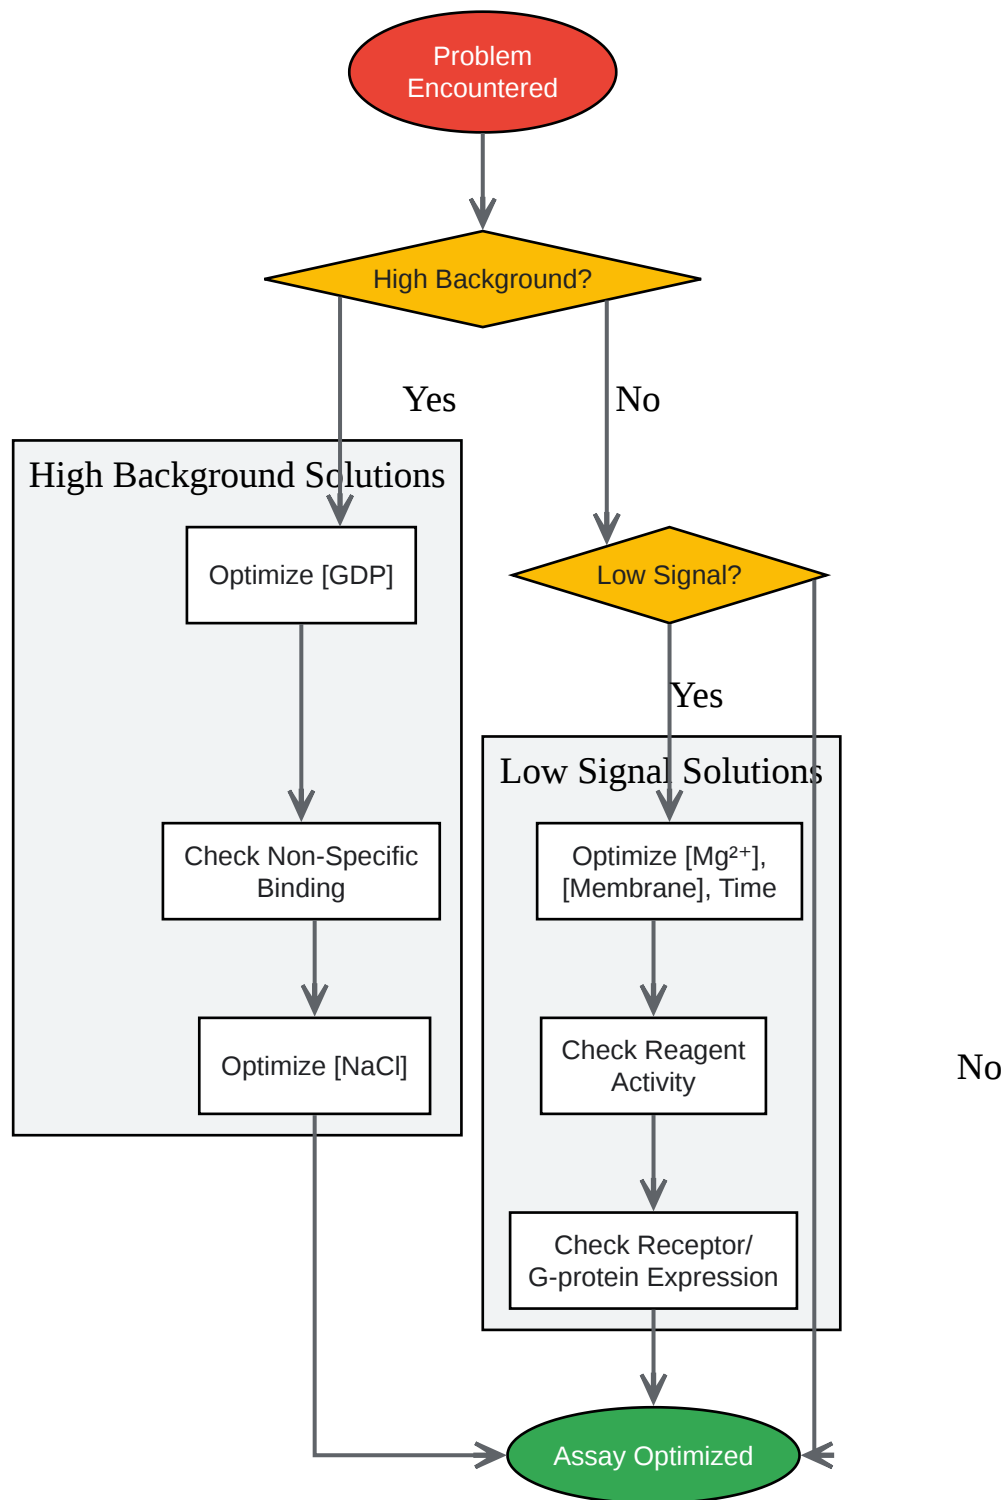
Problem Encountered

High Background?

Yes

No

High Background Solutions

Optimize [GDP]

Check Non-Specific Binding

Optimize [NaCl]

Low Signal?

Yes

Low Signal Solutions

Optimize [$Mg^{2+}$], [Membrane], Time

Check Reagent Activity

Check Receptor/ G-protein Expression

No

Assay Optimized